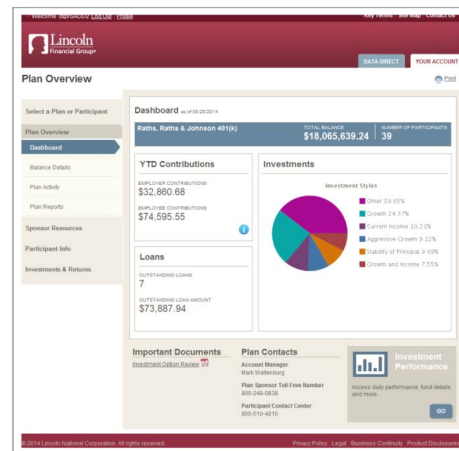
Welcome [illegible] Log Out Profile

Key Terms Site Map Contact Us

Lincoln Financial Group

DATA DIRECT YOUR ACCOUNT

Plan Overview

Print

Select a Plan or Participant

Plan Overview

Dashboard

Balance Details

Plan Activity

Plan Reports

Sponsor Resources

Participant Info

Investments & Returns

Dashboard as of 05/28/2014

Raths, Raths & Johnson 401(k)

TOTAL BALANCE $18,065,639.24

NUMBER OF PARTICIPANTS 39

YTD Contributions

EMPLOYER CONTRIBUTIONS $32,860.68

EMPLOYEE CONTRIBUTIONS $74,595.55

Investments

Investment Styles

Other 39.55%

Growth 24.37%

Current Income 10.21%

Aggressive Growth 9.12%

Stability of Principal 9.09%

Growth and Income 7.55%

Loans

OUTSTANDING LOANS 7

OUTSTANDING LOAN AMOUNT $73,887.94

Important Documents

Investment Option Review

Plan Contacts

Account Manager
Mark Wallenburg

Plan Sponsor Toll-Free Number
800-248-0838

Participant Contact Center
800-510-4015

Investment Performance

Access daily performance, fund details and more.

GO

© 2014 Lincoln National Corporation. All rights reserved.

Privacy Policy Legal Business Continuity Product Disclosures